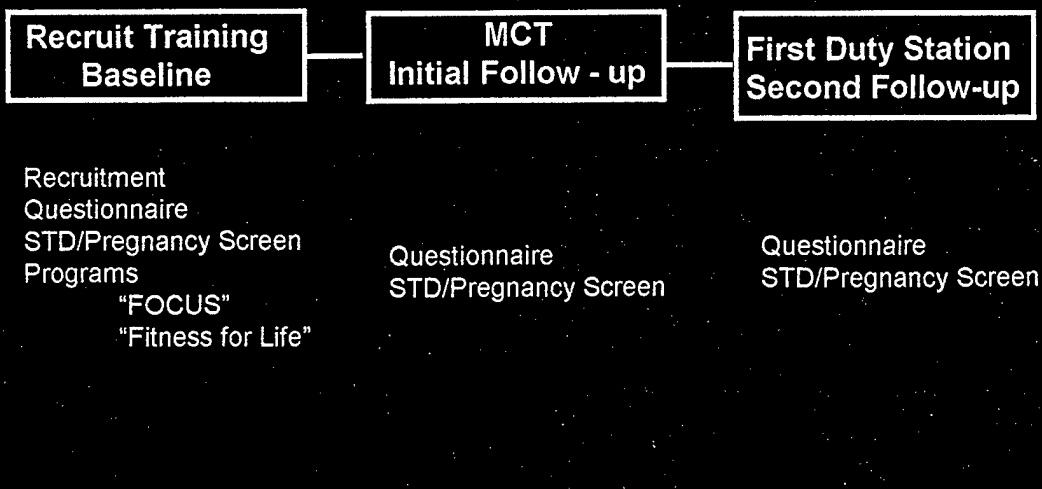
Recruit Training
Baseline

MCT
Initial Follow - up

First Duty Station
Second Follow-up

Recruitment
Questionnaire
STD/Pregnancy Screen
Programs
"FOCUS"
"Fitness for Life"

Questionnaire
STD/Pregnancy Screen

Questionnaire
STD/Pregnancy Screen